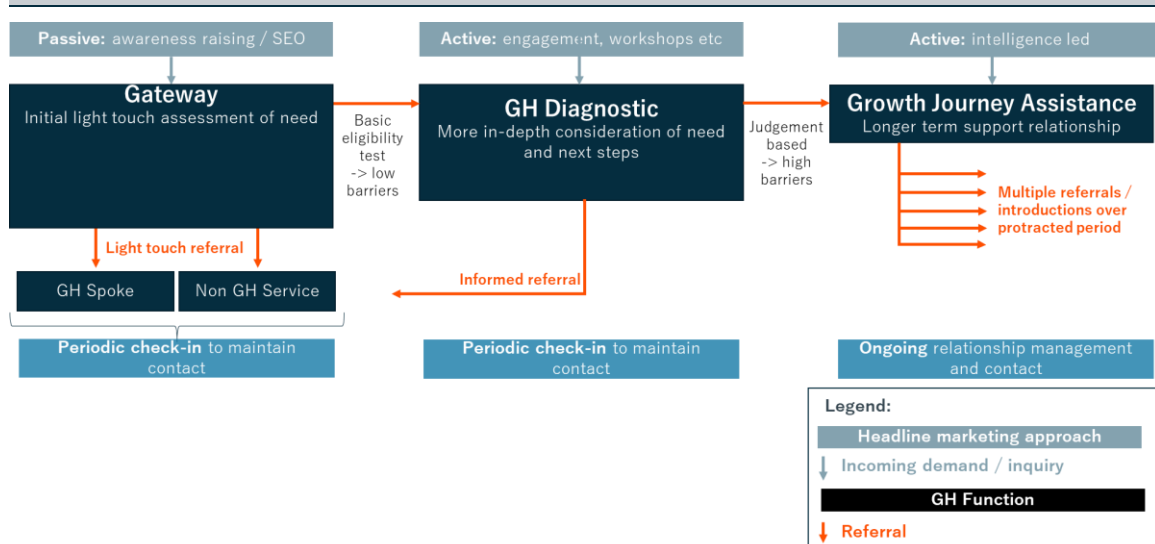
Passive: awareness raising / SEO

Active: engagement, workshops etc

Active: intelligence led

Gateway
Initial light touch assessment of need

Basic eligibility test -> low barriers

GH Diagnostic
More in-depth consideration of need and next steps

Judgement based -> high barriers

Growth Journey Assistance
Longer term support relationship

Multiple referrals / introductions over protracted period

Light touch referral

GH Spoke

Non GH Service

Informed referral

Periodic check-in to maintain contact

Periodic check-in to maintain contact

Ongoing relationship management and contact

Legend:

Headline marketing approach

Incoming demand / inquiry

GH Function

Referral